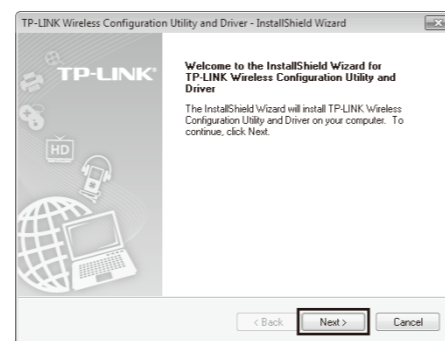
TP-LINK Wireless Configuration Utility and Driver - InstallShield Wizard

TP-LINK

HD

Welcome to the InstallShield Wizard for TP-LINK Wireless Configuration Utility and Driver

The InstallShield Wizard will install TP-LINK Wireless Configuration Utility and Driver on your computer. To continue, click Next.

< Back

Next >

Cancel